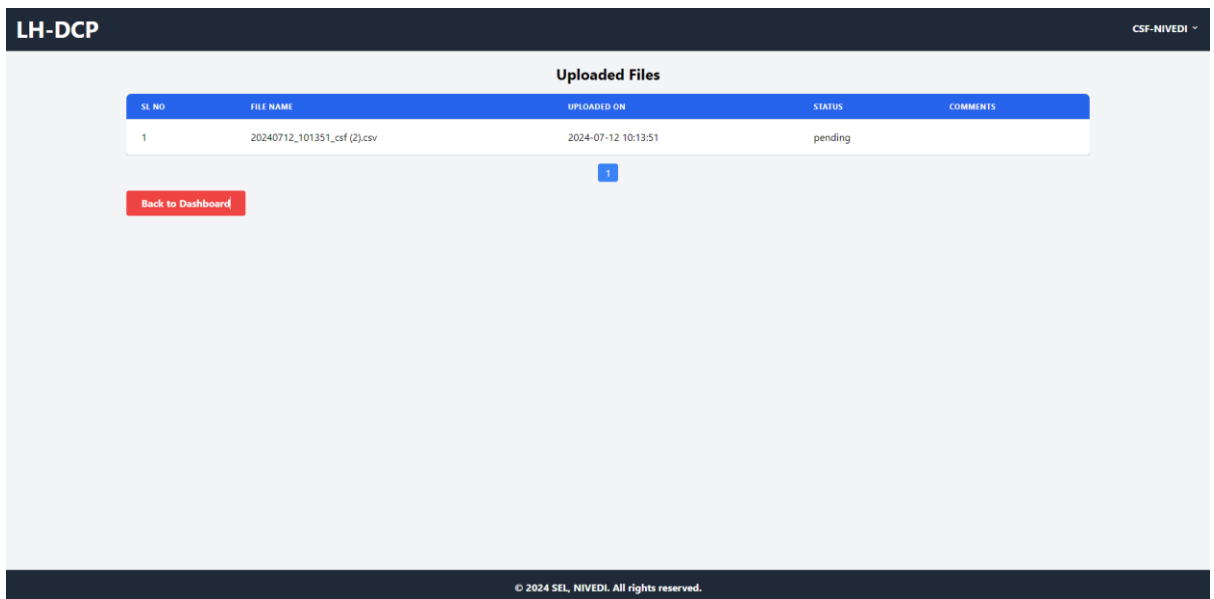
LH-DCP

CSF-NIVEDI

Uploaded Files

| SL NO | FILE NAME | UPLOADED ON | STATUS | COMMENTS |
|---|---|---|---|---|
| 1 | 20240712_101351_csf (2).csv | 2024-07-12 10:13:51 | pending | |

1

Back to Dashboard

© 2024 SEL, NIVEDI. All rights reserved.